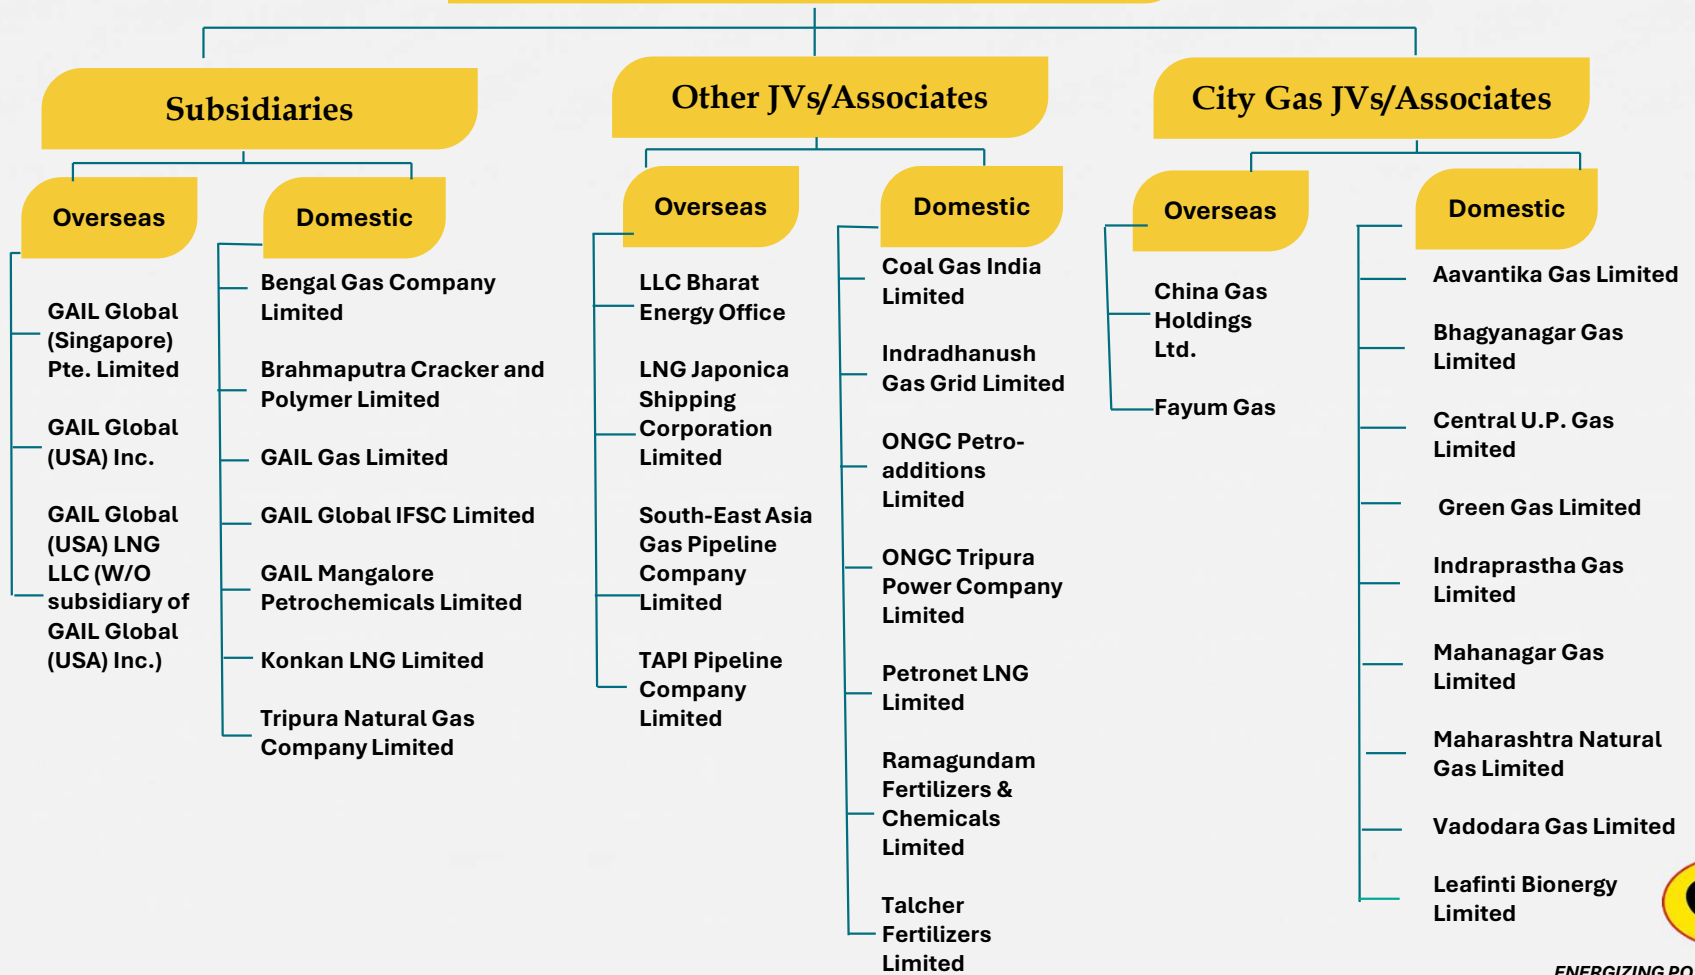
Subsidiaries

Overseas

GAIL Global (Singapore) Pte. Limited

GAIL Global (USA) Inc.

GAIL Global (USA) LNG LLC (W/O subsidiary of GAIL Global (USA) Inc.)

Domestic

Bengal Gas Company Limited

Brahmaputra Cracker and Polymer Limited

GAIL Gas Limited

GAIL Global IFSC Limited

GAIL Mangalore Petrochemicals Limited

Konkan LNG Limited

Tripura Natural Gas Company Limited

Other JVs/Associates

Overseas

LLC Bharat Energy Office

LNG Japonica Shipping Corporation Limited

South-East Asia Gas Pipeline Company Limited

TAPI Pipeline Company Limited

Domestic

Coal Gas India Limited

Indradhanush Gas Grid Limited

ONGC Petro-additions Limited

ONGC Tripura Power Company Limited

Petronet LNG Limited

Ramagundam Fertilizers & Chemicals Limited

Talcher Fertilizers Limited

City Gas JVs/Associates

Overseas

China Gas Holdings Ltd.

Fayum Gas

Domestic

Aavantika Gas Limited

Bhagyanagar Gas Limited

Central U.P. Gas Limited

Green Gas Limited

Indraprastha Gas Limited

Mahanagar Gas Limited

Maharashtra Natural Gas Limited

Vadodara Gas Limited

Leafinti Bionergy Limited

ENERGIZING PO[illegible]